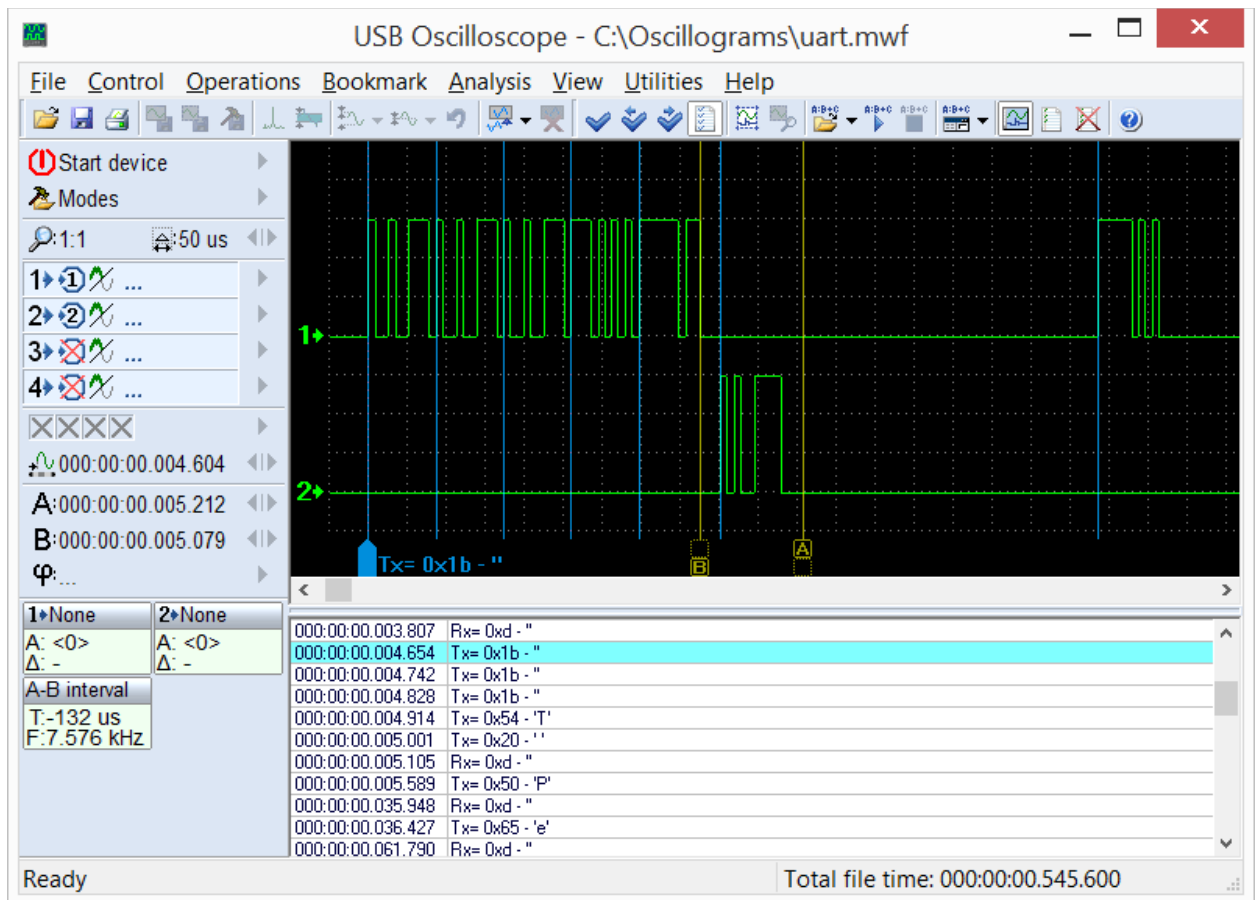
USB Oscilloscope - C:\Oscillograms\uart.mwf

File Control Operations Bookmark Analysis View Utilities Help

Start device
Modes
1:1 50 us
1 ① ...
2 ② ...
3 ...
4 ...

000:00:00.004.604
A:000:00:00.005.212
B:000:00:00.005.079
φ:...

1 None
A: <0>
Δ: -
2 None
A: <0>
Δ: -
A-B interval
T:-132 us
F:7.576 kHz

1
2
Tx= 0x1b - ''
B
A

| | |
|---|---|
| 000:00:00.003.807 | Rx= 0xd - '' |
| 000:00:00.004.654 | Tx= 0x1b - '' |
| 000:00:00.004.742 | Tx= 0x1b - '' |
| 000:00:00.004.828 | Tx= 0x1b - '' |
| 000:00:00.004.914 | Tx= 0x54 - 'T' |
| 000:00:00.005.001 | Tx= 0x20 - ' ' |
| 000:00:00.005.105 | Rx= 0xd - '' |
| 000:00:00.005.589 | Tx= 0x50 - 'P' |
| 000:00:00.035.948 | Rx= 0xd - '' |
| 000:00:00.036.427 | Tx= 0x65 - 'e' |
| 000:00:00.061.790 | Rx= 0xd - '' |

Ready
Total file time: 000:00:00.545.600